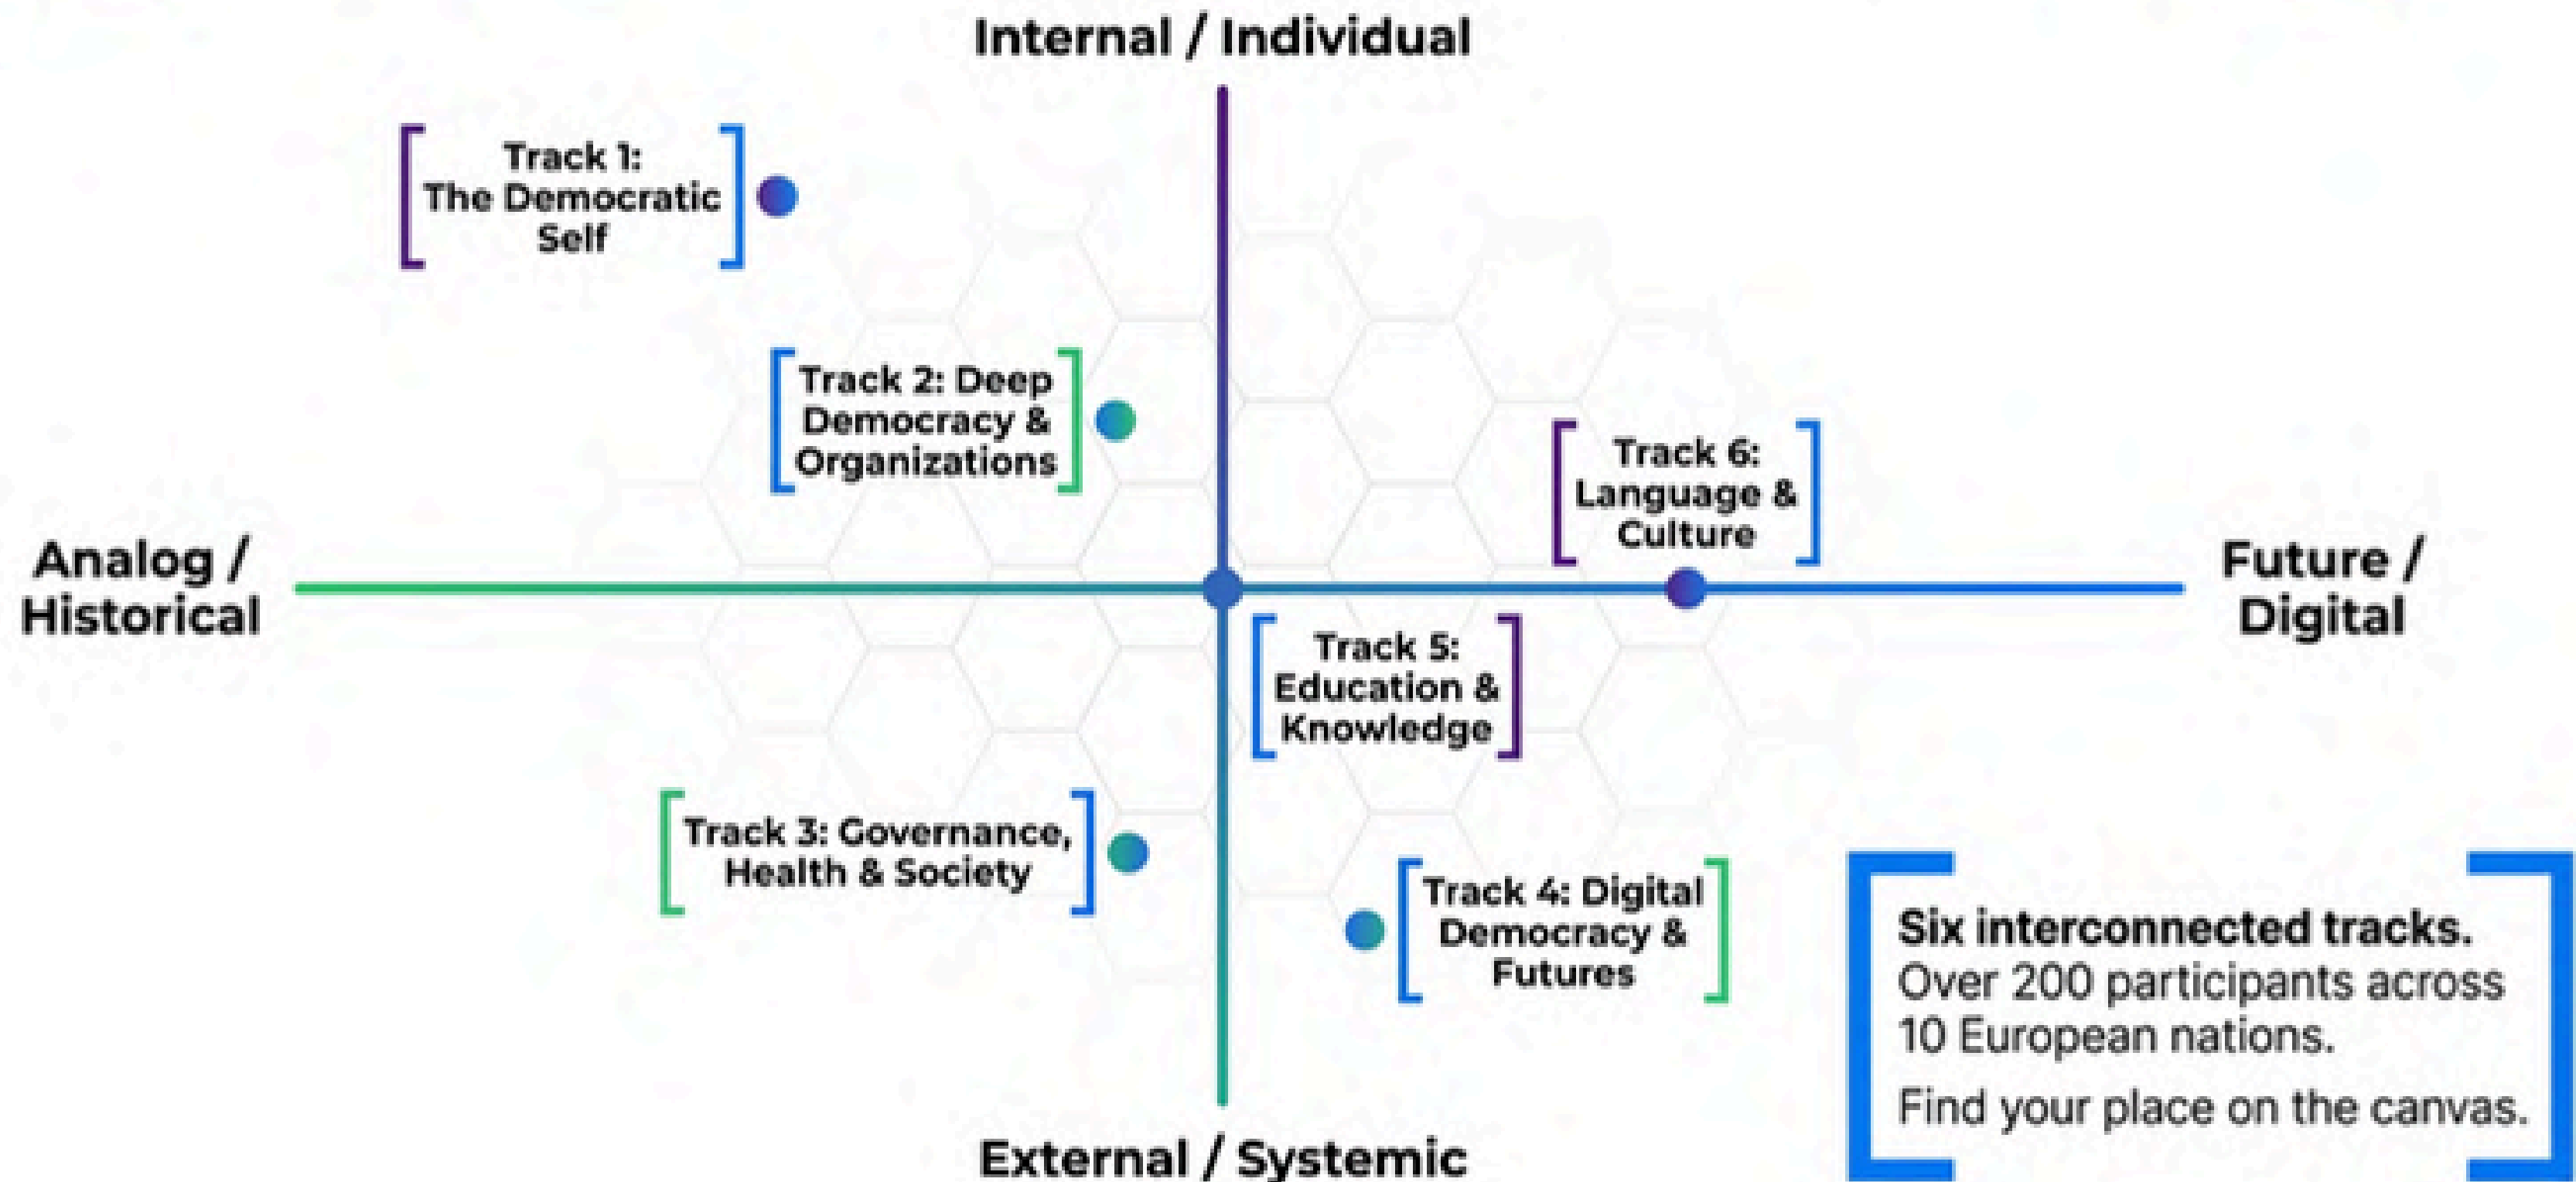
Internal / Individual

Track 1: The Democratic Self

Track 2: Deep Democracy & Organizations

Track 6: Language & Culture

Analog / Historical

Future / Digital

Track 5: Education & Knowledge

Track 3: Governance, Health & Society

Track 4: Digital Democracy & Futures

Six interconnected tracks. Over 200 participants across 10 European nations.

Find your place on the canvas.

External / Systemic